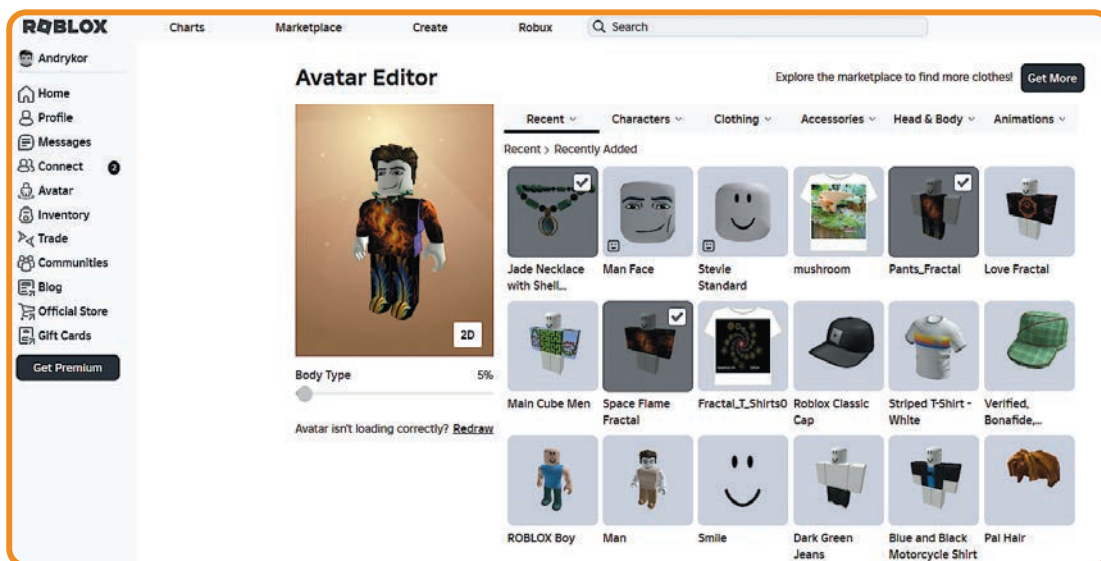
ROBLOX Charts Marketplace Create Robux Search

Andrykor

Home
Profile
Messages
Connect 2
Avatar
Inventory
Trade
Communities
Blog
Official Store
Gift Cards
Get Premium

Avatar Editor

Explore the marketplace to find more clothes! Get More

2D

Body Type 5%

Avatar isn't loading correctly? Redraw

Recent Characters Clothing Accessories Head & Body Animations

Recent > Recently Added

Jade Necklace with Shell...
Man Face
Stevie Standard
mushroom
Pants_Fractal
Love Fractal
Main Cube Men
Space Flame Fractal
Fractal_T_Shirts0
Roblox Classic Cap
Striped T-Shirt - White
Verified, Bonafide,...
ROBLOX Boy
Man
Smile
Dark Green Jeans
Blue and Black Motorcycle Shirt
Pal Hair